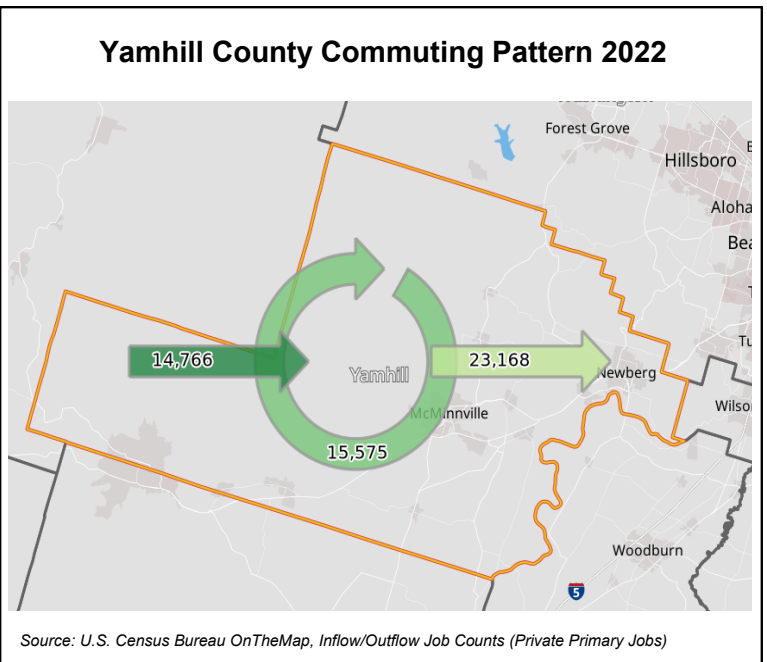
Yamhill County Commuting Pattern 2022

Forest Grove
Hillsboro
Aloha
Bea
14,766
Yamhill
23,168
Newberg
Tu
Wilso
McMinnville
15,575
Woodburn
5

Source: U.S. Census Bureau OnTheMap, Inflow/Outflow Job Counts (Private Primary Jobs)